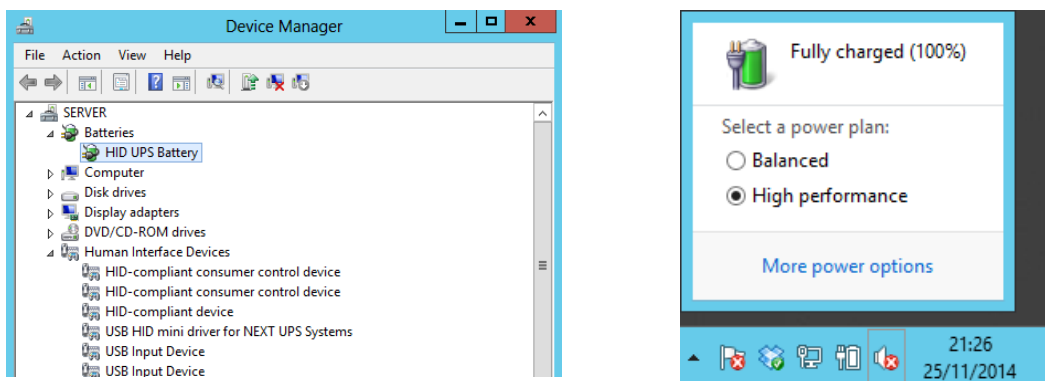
Device Manager

File Action View Help

SERVER
Batteries
HID UPS Battery
Computer
Disk drives
Display adapters
DVD/CD-ROM drives
Human Interface Devices
HID-compliant consumer control device
HID-compliant consumer control device
HID-compliant device
USB HID mini driver for NEXT UPS Systems
USB Input Device
USB Input Device

Fully charged (100%)

Select a power plan:
Balanced
High performance

More power options

21:26
25/11/2014